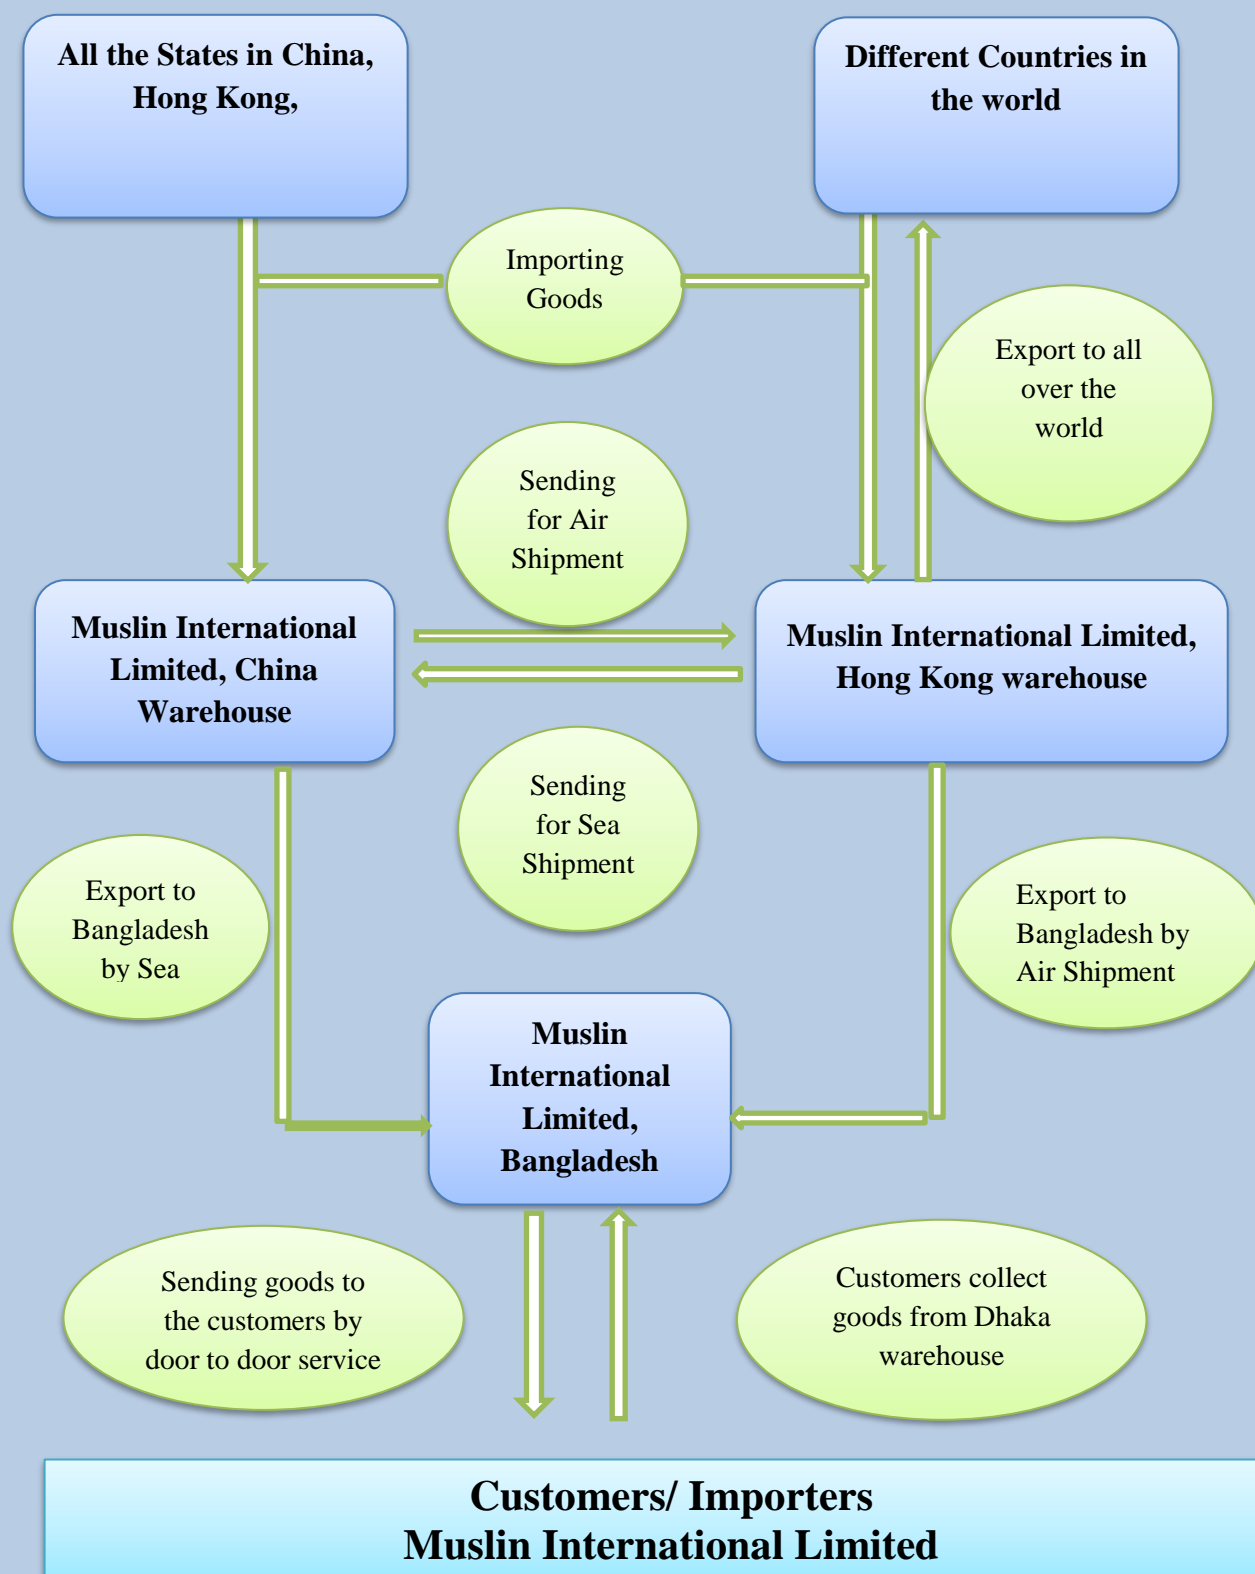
All the States in China, Hong Kong,

Different Countries in the world

Importing Goods

Export to all over the world

Sending for Air Shipment

Muslin International Limited, China Warehouse

Muslin International Limited, Hong Kong warehouse

Sending for Sea Shipment

Export to Bangladesh by Sea

Export to Bangladesh by Air Shipment

Muslin International Limited, Bangladesh

Sending goods to the customers by door to door service

Customers collect goods from Dhaka warehouse

Customers/ Importers
Muslin International Limited